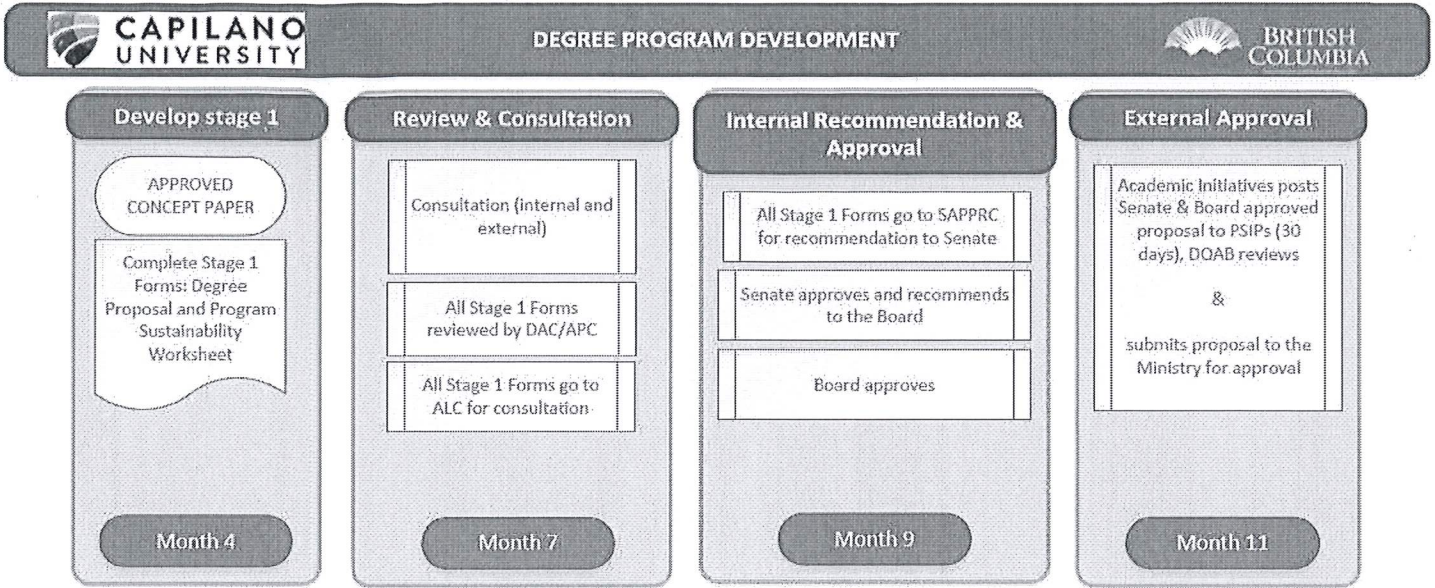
CAPILANO UNIVERSITY

DEGREE PROGRAM DEVELOPMENT

BRITISH COLUMBIA

Develop stage 1

APPROVED CONCEPT PAPER

Complete Stage 1 Forms: Degree Proposal and Program Sustainability Worksheet

Month 4

Review & Consultation

Consultation (internal and external)

All Stage 1 Forms reviewed by DAC/APC

All Stage 1 Forms go to ALC for consultation

Month 7

Internal Recommendation & Approval

All Stage 1 Forms go to SAPPRC for recommendation to Senate

Senate approves and recommends to the Board

Board approves

Month 9

External Approval

Academic Initiatives posts Senate & Board approved proposal to PSIPs (30 days), DQAB reviews

&

submits proposal to the Ministry for approval

Month 11